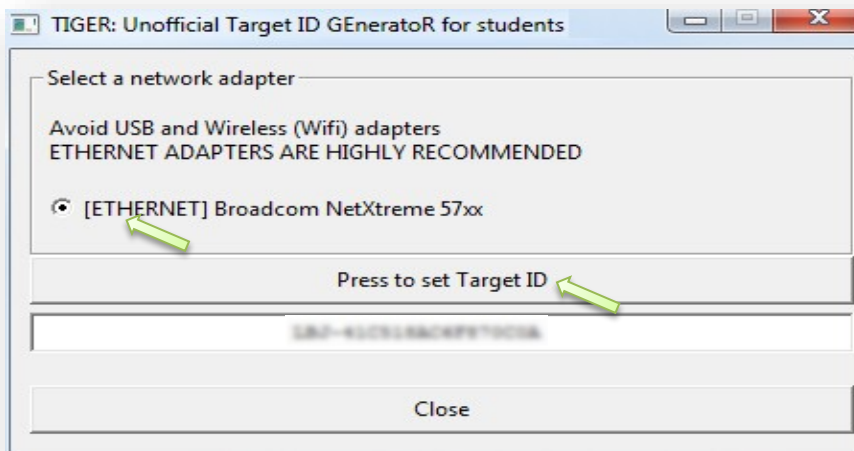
TIGER: Unofficial Target ID GEneratoR for students

Select a network adapter

Avoid USB and Wireless (Wifi) adapters
ETHERNET ADAPTERS ARE HIGHLY RECOMMENDED

[ETHERNET] Broadcom NetXtreme 57xx

Press to set Target ID

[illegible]

Close